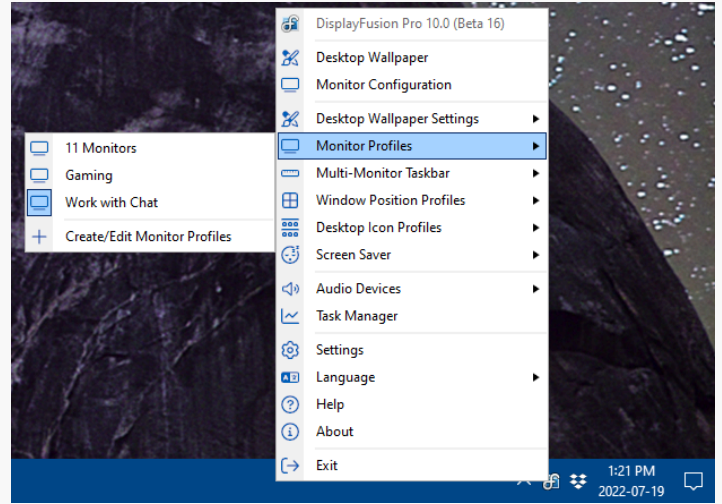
DisplayFusion Pro 10.0 (Beta 16)
Desktop Wallpaper
Monitor Configuration
Desktop Wallpaper Settings
Monitor Profiles
Multi-Monitor Taskbar
Window Position Profiles
Desktop Icon Profiles
Screen Saver
Audio Devices
Task Manager
Settings
Language
Help
About
Exit

11 Monitors
Gaming
Work with Chat
Create/Edit Monitor Profiles

1:21 PM
2022-07-19